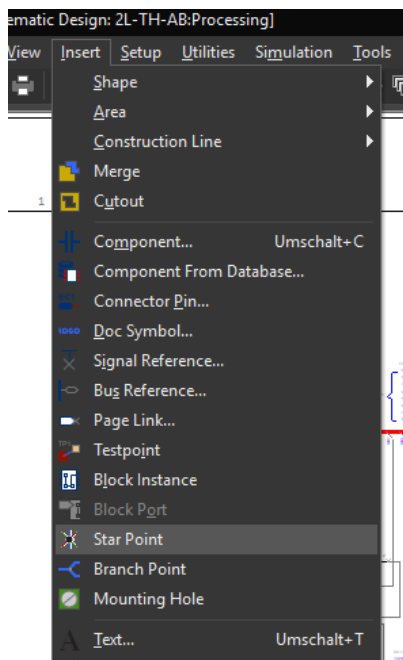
ematic Design: 2L-TH-AB:Processing]

View Insert Setup Utilities Simulation Tools

Shape
Area
Construction Line
Merge
Cutout
Component... Umschalt+C
Component From Database...
Connector Pin...
Doc Symbol...
Signal Reference...
Bus Reference...
Page Link...
Testpoint
Block Instance
Block Port
Star Point
Branch Point
Mounting Hole
Text... Umschalt+T

1